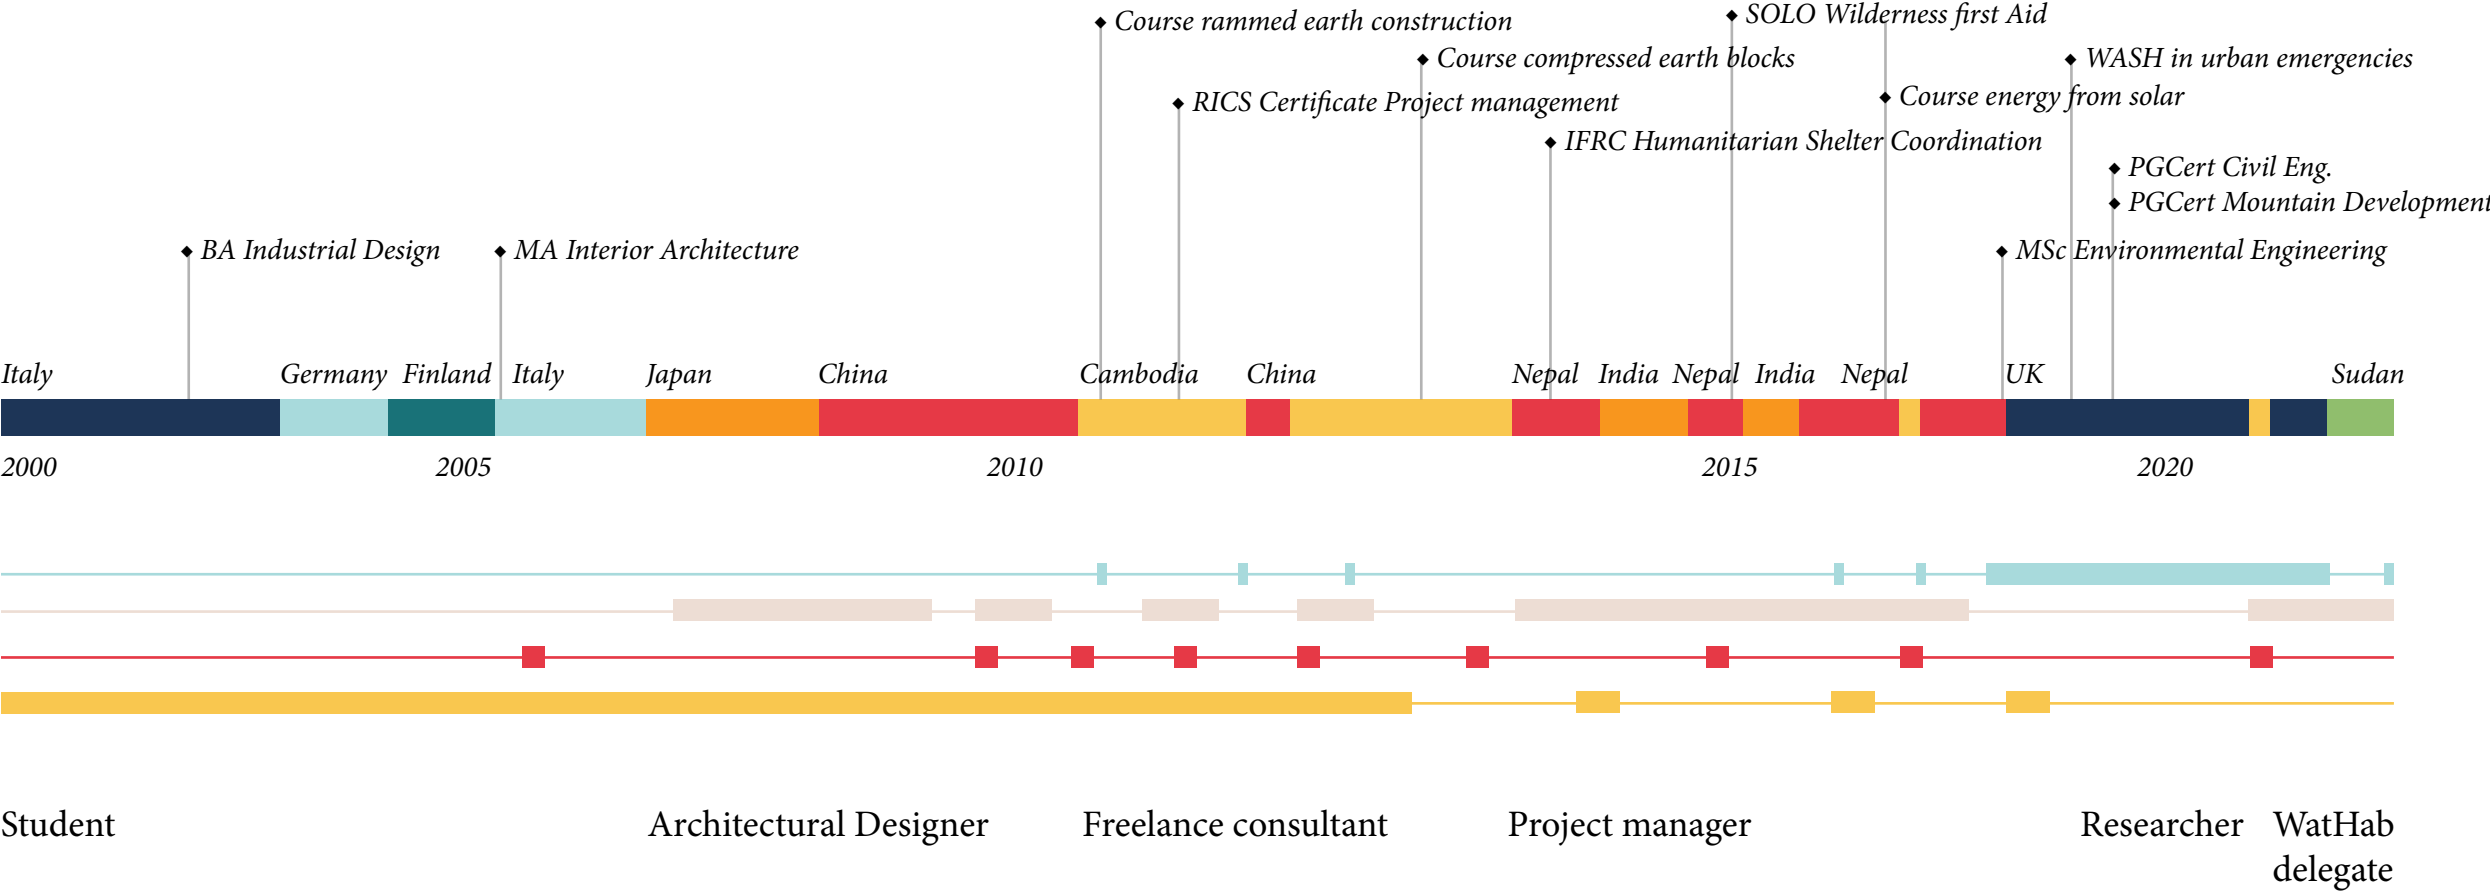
Course rammed earth construction
SOLO Wilderness first Aid
Course compressed earth blocks
WASH in urban emergencies
RICS Certificate Project management
Course energy from solar
IFRC Humanitarian Shelter Coordination
PGCert Civil Eng.
PGCert Mountain Development
BA Industrial Design
MA Interior Architecture
MSc Environmental Engineering

Italy Germany Finland Italy Japan China Cambodia China Nepal India Nepal India Nepal UK Sudan

2000 2005 2010 2015 2020

Student Architectural Designer Freelance consultant Project manager Researcher WatHab delegate